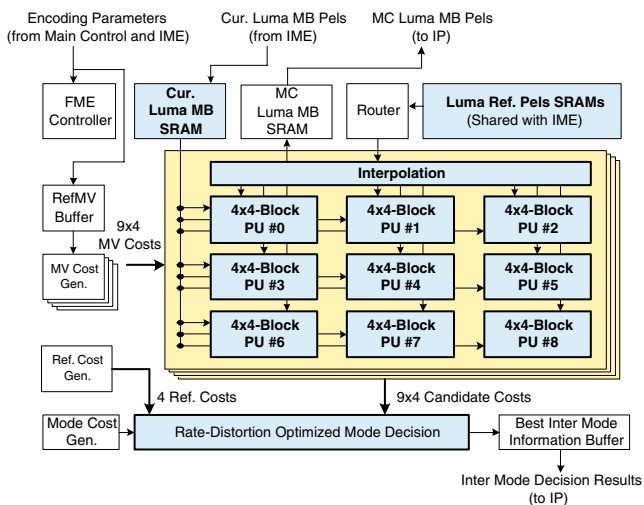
Encoding Parameters (from Main Control and IME)

Cur. Luma MB Pels (from IME)

MC Luma MB Pels (to IP)

FME Controller

Cur. Luma MB SRAM

MC Luma MB SRAM

Router

Luma Ref. Pels SRAMs (Shared with IME)

Interpolation

RefMV Buffer

9x4 MV Costs

MV Cost Gen.

4x4-Block PU #0

4x4-Block PU #1

4x4-Block PU #2

4x4-Block PU #3

4x4-Block PU #4

4x4-Block PU #5

4x4-Block PU #6

4x4-Block PU #7

4x4-Block PU #8

Ref. Cost Gen.

4 Ref. Costs

9x4 Candidate Costs

Mode Cost Gen.

Rate-Distortion Optimized Mode Decision

Best Inter Mode Information Buffer

Inter Mode Decision Results (to IP)